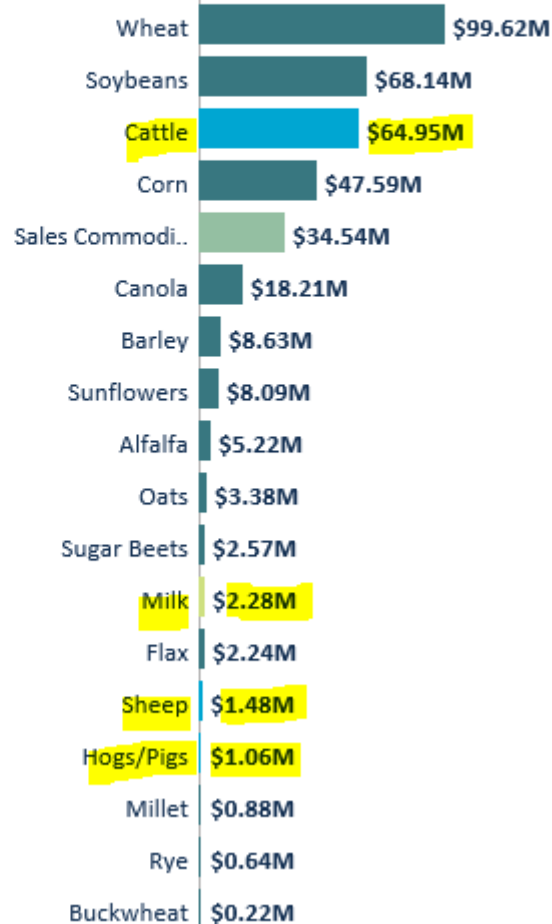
Wheat $99.62M
Soybeans $68.14M
Cattle $64.95M
Corn $47.59M
Sales Commodi.. $34.54M
Canola $18.21M
Barley $8.63M
Sunflowers $8.09M
Alfalfa $5.22M
Oats $3.38M
Sugar Beets $2.57M
Milk $2.28M
Flax $2.24M
Sheep $1.48M
Hogs/Pigs $1.06M
Millet $0.88M
Rye $0.64M
Buckwheat $0.22M